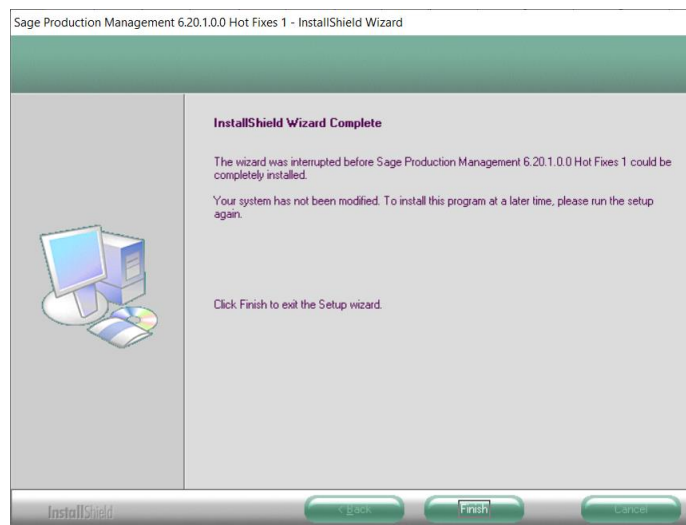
Sage Production Management 6.20.1.0.0 Hot Fixes 1 - InstallShield Wizard

InstallShield Wizard Complete

The wizard was interrupted before Sage Production Management 6.20.1.0.0 Hot Fixes 1 could be completely installed.

Your system has not been modified. To install this program at a later time, please run the setup again.

Click Finish to exit the Setup wizard.

InstallShield

< Back

Finish

Cancel